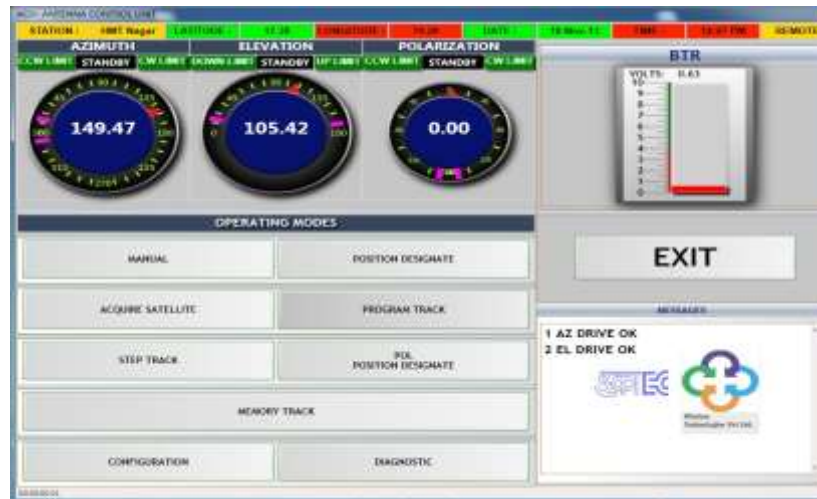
ACU - ANTENNA CONTROL UNIT

STATION : HMT Nagar LATITUDE : 17.38 LONGITUDE : 78.28 DATE : 18-Nov-11 TIME : 12:37 PM REMOTE

AZIMUTH
CCW LIMIT STANDBY CW LIMIT
149.47

ELEVATION
DOWN LIMIT STANDBY UP LIMIT
105.42

POLARIZATION
CCW LIMIT STANDBY CW LIMIT
0.00

BTR
VOLTS: 0.63
10
9
8
7
6
5
4
3
2
1
0

OPERATING MODES

MANUAL

POSITION DESIGNATE

ACQUIRE SATELLITE

PROGRAM TRACK

STEP TRACK

POL
POSITION DESIGNATE

MEMORY TRACK

CONFIGURATION

DIAGNOSTIC

EXIT

MESSAGES

1 AZ DRIVE OK
2 EL DRIVE OK

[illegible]

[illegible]